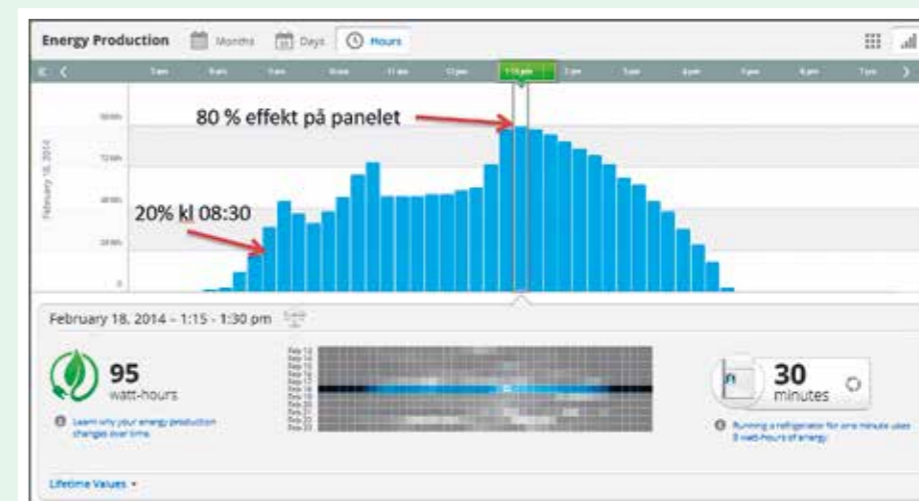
Energy Production Months Days Hours

1:15 pm

February 18, 2014

80 % effekt på panelet

20% kl 08:30

February 18, 2014 - 1:15 - 1:30 pm

95
watt-hours

Learn why your energy production changes over time.

30
minutes

Running a refrigerator for one minute uses 3 watt-hours of energy.

Lifetime Values